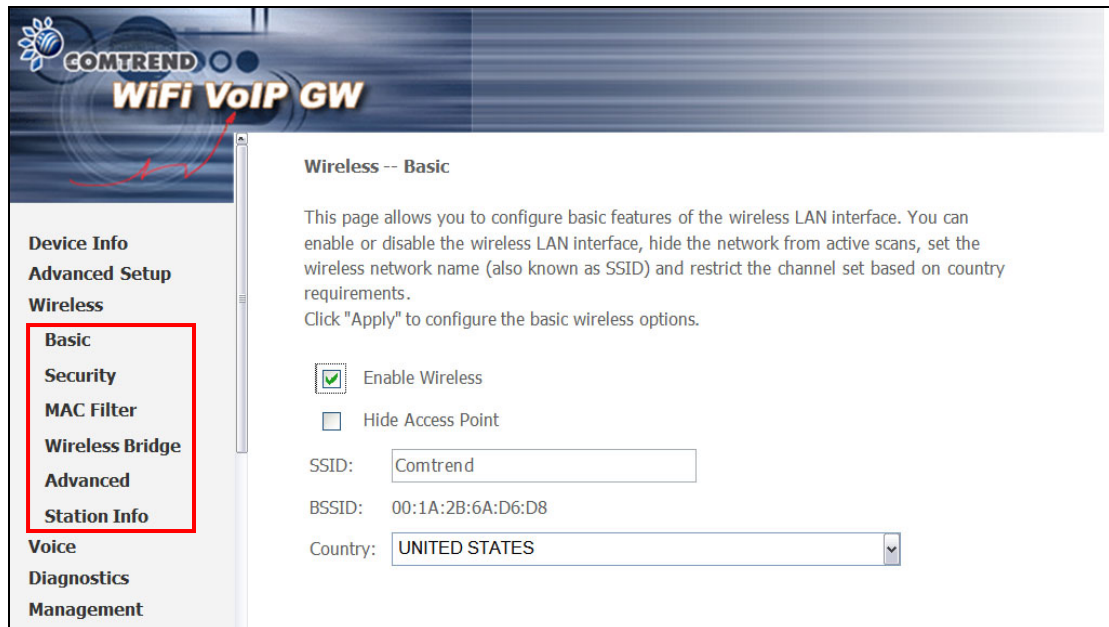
COMTREND
WiFi VoIP GW

Device Info
Advanced Setup
Wireless
Basic
Security
MAC Filter
Wireless Bridge
Advanced
Station Info
Voice
Diagnostics
Management

Wireless -- Basic

This page allows you to configure basic features of the wireless LAN interface. You can enable or disable the wireless LAN interface, hide the network from active scans, set the wireless network name (also known as SSID) and restrict the channel set based on country requirements.
Click "Apply" to configure the basic wireless options.

Enable Wireless

Hide Access Point

SSID: Comtrend

BSSID: 00:1A:2B:6A:D6:D8

Country: UNITED STATES